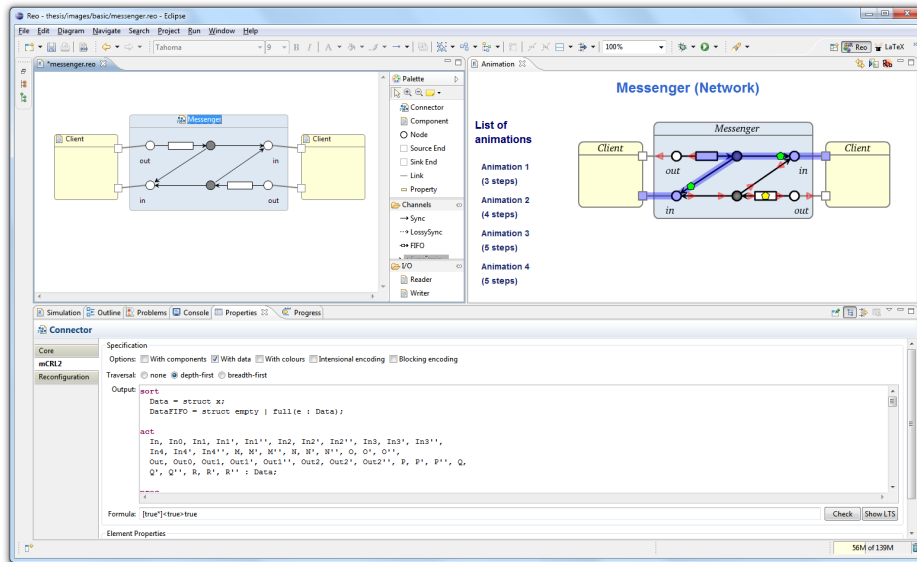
Reo - thesis/images/basic/messenger.reo - Eclipse

File Edit Diagram Navigate Search Project Run Window Help

Tahoma 9 100%

Reo LaTeX

*messenger.reo

Messenger

Client

out

in

in

out

Client

Palette

Connector
Component
Node
Source End
Sink End
Link
Property

Channels

Sync
LossySync
FIFO

I/O

Reader
Writer

Animation

Messenger (Network)

List of animations

Animation 1 (3 steps)

Animation 2 (4 steps)

Animation 3 (5 steps)

Animation 4 (5 steps)

Messenger

Client

out

in

in

out

Client

Simulation Outline Problems Console Properties Progress

Connector

Core

mCRL2

Reconfiguration

Specification

Options: With components With data With colours Intensional encoding Blocking encoding

Traversal: none depth-first breadth-first

Output:
sort
  Data = struct x;
  DataFIFO = struct empty | full(e : Data);

act
  In, In0, In1, In1', In1'', In2, In2', In2'', In3, In3', In3'',
  In4, In4', In4'', M, M', M'', N, N', N'', O, O', O'',
  Out, Out0, Out1, Out1', Out1'', Out2, Out2', Out2'', P, P', P'', Q,
  Q', Q'', R, R', R'' : Data;

Formula: [true*]<true>true

Check Show LTS

Element Properties

56M of 139M